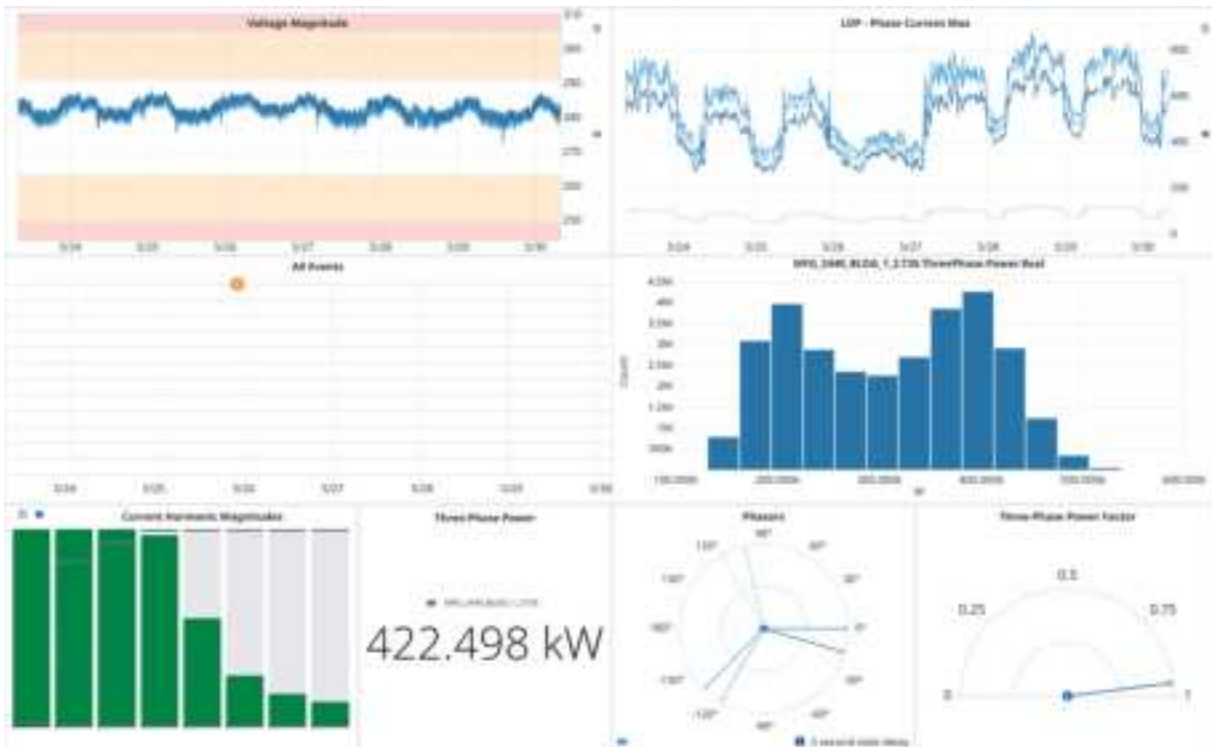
Voltage Magnitude

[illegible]

LDP - Phase Current Max

9:04 9:05 9:06 9:07 9:08 9:09 9:10

All Events

9:04 9:05 9:06 9:07 9:08 9:09 9:10

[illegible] Three-Phase Power Real

Current Harmonic Magnitudes

Three-Phase Power

422.498 kW

Phasors

90° 60° 30° 0° 120° 150° 180° -30° -60° -90° -120° -150°

Three-Phase Power Factor

0.5
0.25 0.75
0 1